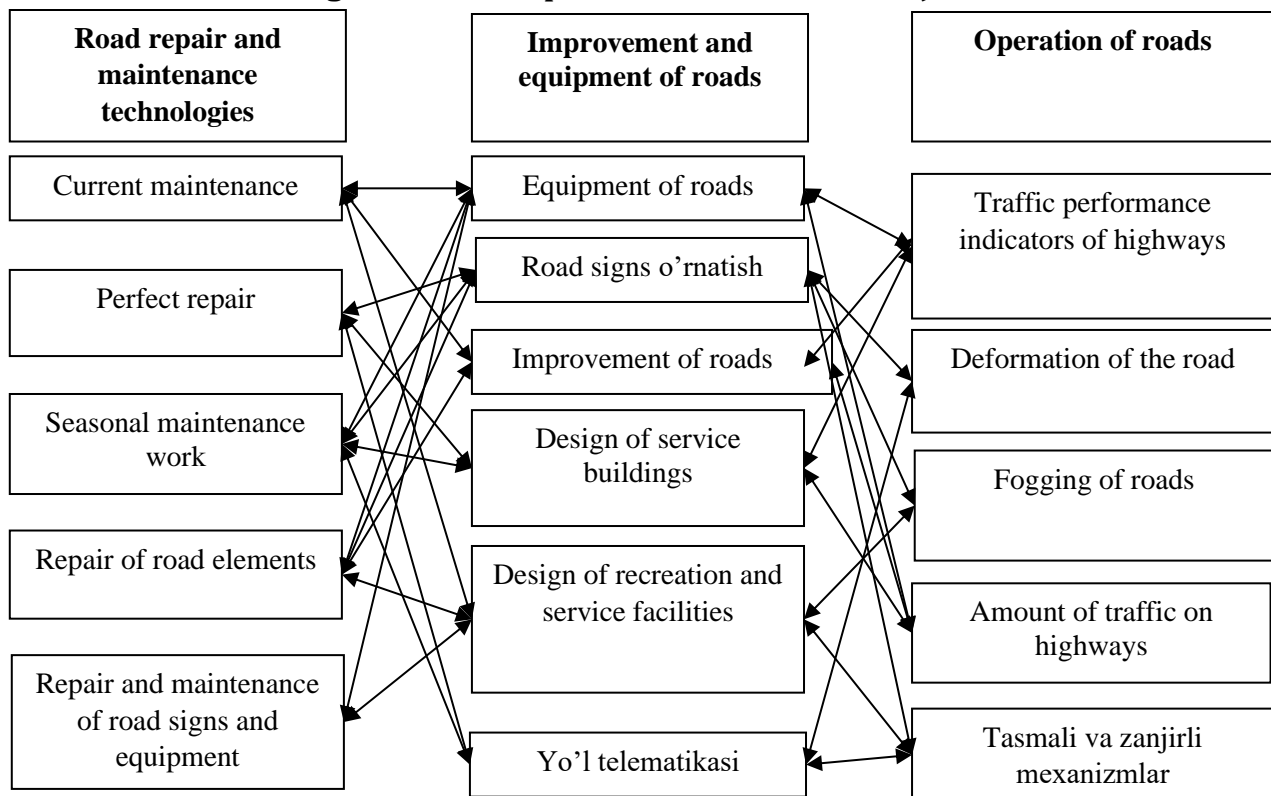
Road repair and maintenance technologies

Improvement and equipment of roads

Operation of roads

Current maintenance

Perfect repair

Seasonal maintenance work

Repair of road elements

Repair and maintenance of road signs and equipment

Equipment of roads

Road signs o'rnatish

Improvement of roads

Design of service buildings

Design of recreation and service facilities

Yo'l telematikasi

Traffic performance indicators of highways

Deformation of the road

Fogging of roads

Amount of traffic on highways

Tasmali va zanjirli mexanizmlar